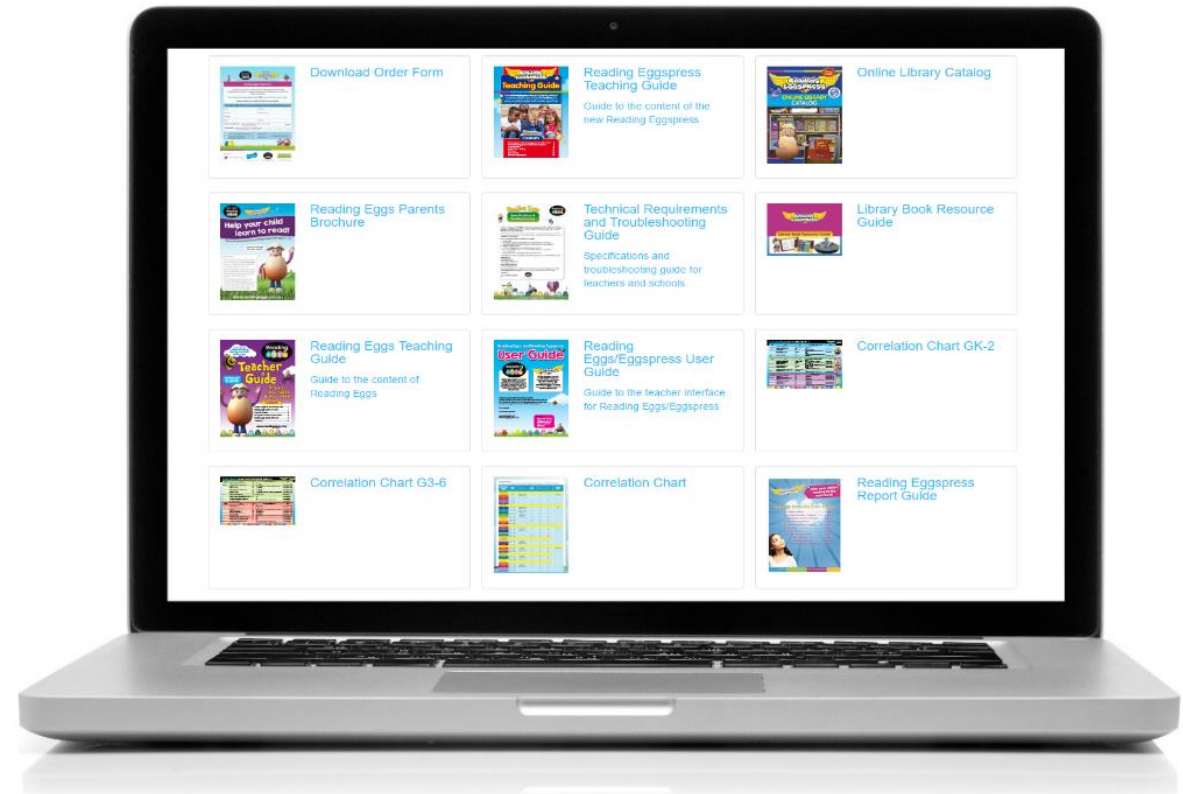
Download Order Form

Reading Eggspress Teaching Guide
Guide to the content of the new Reading Eggspress

Online Library Catalog

Reading Eggs Parents Brochure

Technical Requirements and Troubleshooting Guide
Specifications and troubleshooting guide for teachers and schools

Library Book Resource Guide

Reading Eggs Teaching Guide
Guide to the content of Reading Eggs

Reading Eggs/Eggspress User Guide
Guide to the teacher interface for Reading Eggs/Eggspress

Correlation Chart GK-2

Correlation Chart G3-6

Correlation Chart

Reading Eggspress Report Guide